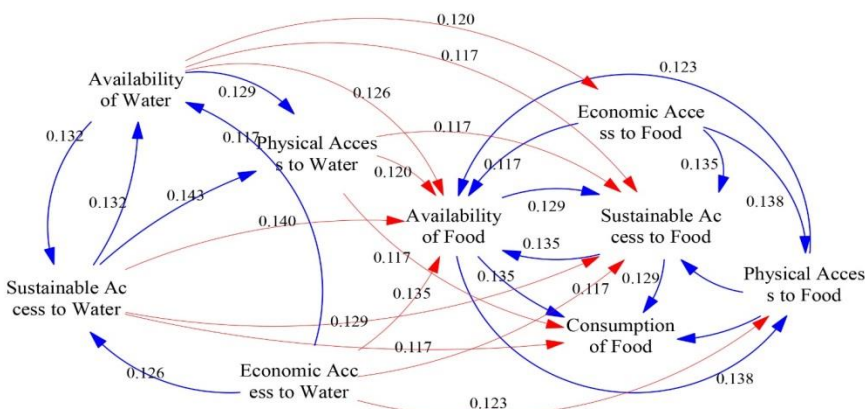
0.120
0.117
0.123
Availability of Water
0.129
0.126
Economic Acce ss to Food
0.132
0.117
Physical Acces s to Water
0.117
0.117
0.120
0.135
0.138
0.132
0.143
Availability of Food
0.129
Sustainable Ac cess to Food
0.140
0.135
0.117
0.135
Sustainable Ac cess to Water
0.135
0.117
0.129
Physical Acces s to Food
0.129
Consumption of Food
0.117
0.126
Economic Acc ess to Water
0.138
0.123